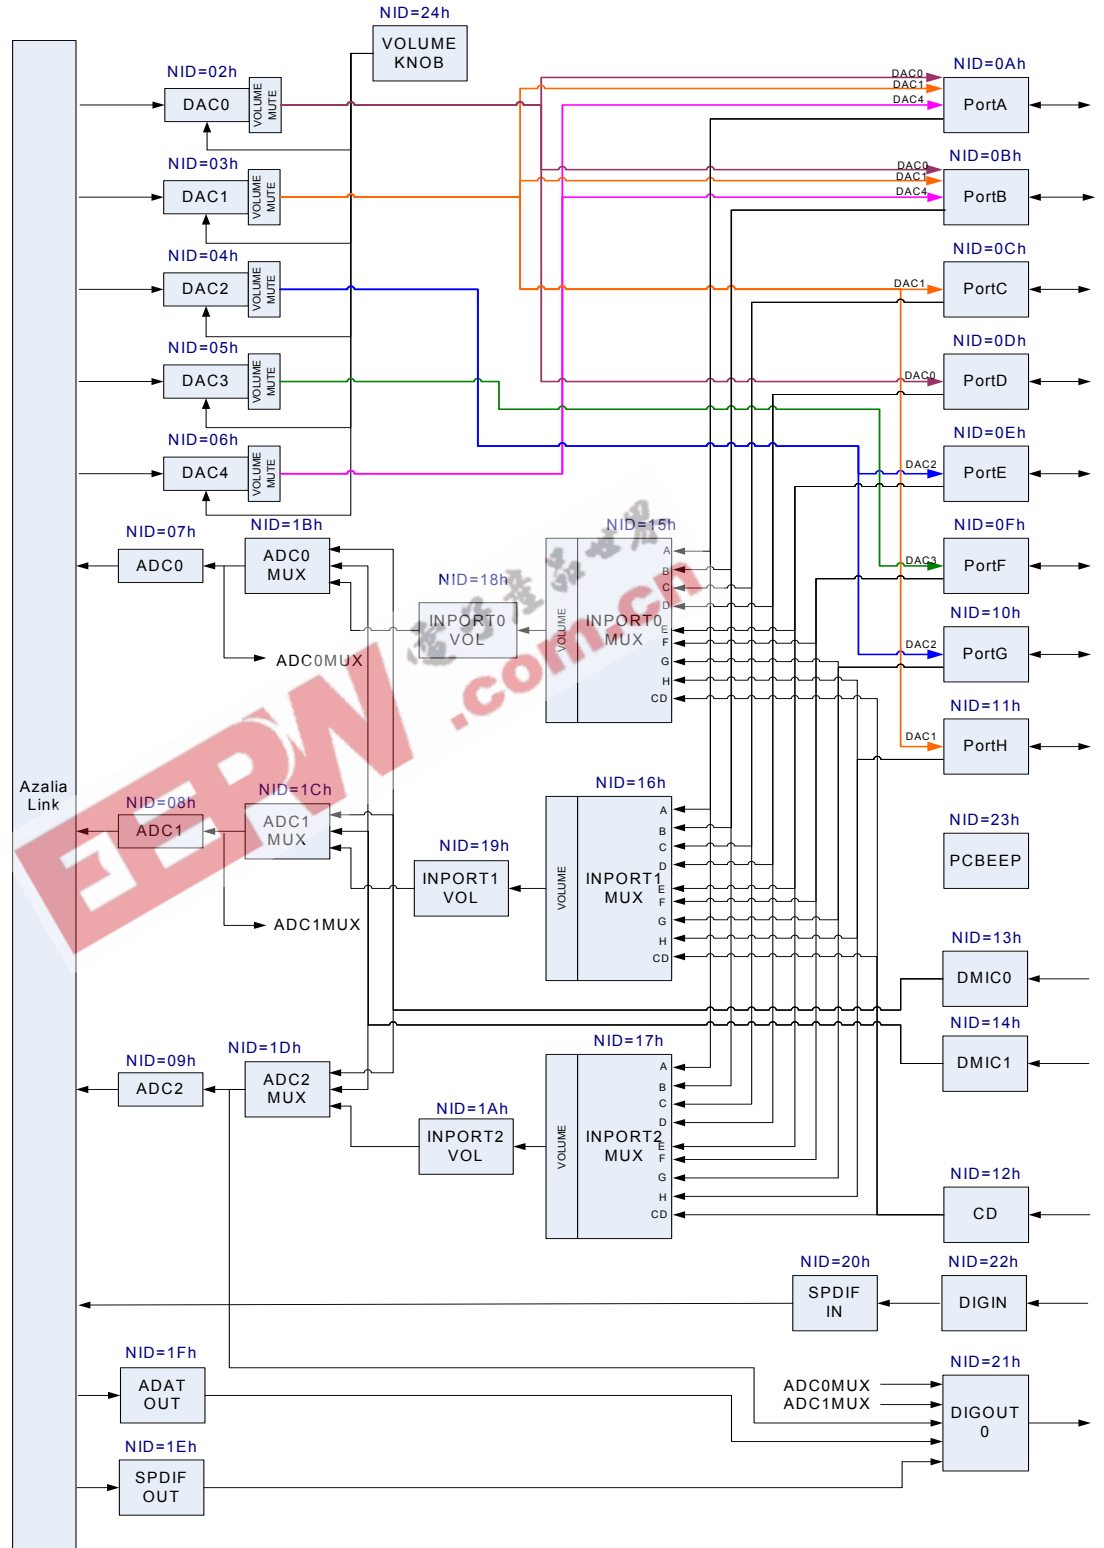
NID=24h
VOLUME KNOB

NID=02h
DAC0
VOLUME MUTE

NID=03h
DAC1
VOLUME MUTE

NID=04h
DAC2
VOLUME MUTE

NID=05h
DAC3
VOLUME MUTE

NID=06h
DAC4
VOLUME MUTE

NID=0Ah
DAC0
DAC1
DAC4
PortA

NID=0Bh
DAC0
DAC1
DAC4
PortB

NID=0Ch
DAC1
PortC

NID=0Dh
DAC0
PortD

NID=0Eh
DAC2
PortE

NID=0Fh
DAC3
PortF

NID=10h
DAC2
PortG

NID=11h
DAC1
PortH

NID=07h
ADC0

NID=1Bh
ADC0 MUX

NID=18h
INPORT0 VOL

NID=15h
VOLUME
INPORT0 MUX
A B C D E F G H CD

ADC0MUX

Azalia Link

NID=08h
ADC1

NID=1Ch
ADC1 MUX

NID=19h
INPORT1 VOL

NID=16h
VOLUME
INPORT1 MUX
A B C D E F G H CD

ADC1MUX

NID=23h
PCBEEP

NID=13h
DMIC0

NID=14h
DMIC1

NID=09h
ADC2

NID=1Dh
ADC2 MUX

NID=1Ah
INPORT2 VOL

NID=17h
VOLUME
INPORT2 MUX
A B C D E F G H CD

NID=12h
CD

NID=20h
SPDIF IN

NID=22h
DIGIN

NID=1Fh
ADAT OUT

NID=21h
ADC0MUX
ADC1MUX
DIGOUT 0

NID=1Eh
SPDIF OUT

EEPW .com.cn